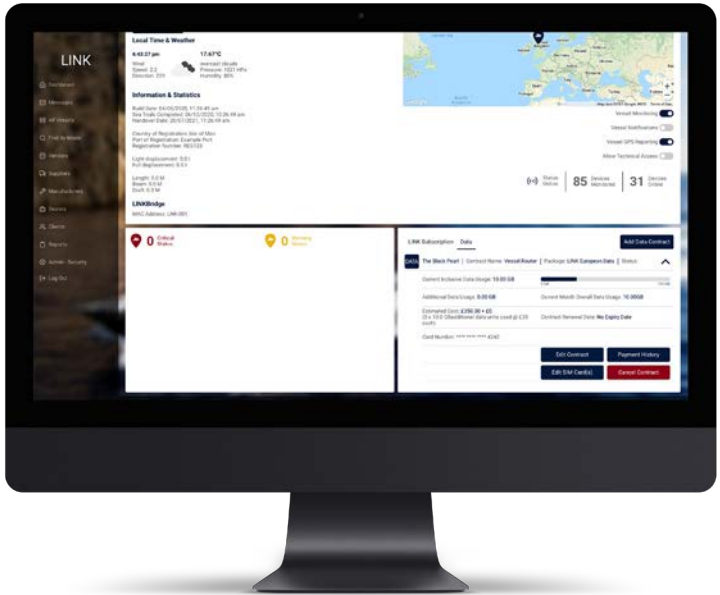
LINK

Dashboard
Messages
All Vessels
Find by Model
Vendors
Suppliers
Manufacturers
Sectors
Clients
Reports
Admin - Security
Log Out

Local Time & Weather

6:43:27 pm
Wind
Speed: 2.2
Direction: 231

17.67°C
overcast clouds
Pressure: 1021 hPa
Humidity: 86%

Information & Statistics

Build Date: 04/05/2020, 11:35:49 am
Sea Trials Completed: 06/12/2020, 10:26:48 am
Handover Date: 20/07/2021, 11:26:49 am

Country of Registration: Isle of Man
Port of Registration: Example Port
Registration Number: REG123

Light displacement: 0.0 t
Full displacement: 0.0 t

Length: 0.0 M
Beam: 0.0 M
Draft: 0.0 M

LINKBridge

MAC Address: LNK-001

Vessel Monitoring
Vessel Notifications
Vessel GPS Reporting
Allow Technical Access

Status
85 Devices Monitored
31 Devices Online

0 Critical Status
0 Warning Status

LINK Subscription Data
Add Data Contract

DATA The Black Pearl | Contract Name: Vessel Router | Package: LINK European Data | Status

Current Inclusive Data Usage: 10.00 GB
Additional Data Usage: 0.00 GB
Current Month Overall Data Usage: 10.00GB
Estimated Cost: £250.00 + £0
Contract Renewal Date: No Expiry Date
Card Number: **** **** **** 4242

Edit Contract
Payment History
Edit SIM Card(s)
Cancel Contract